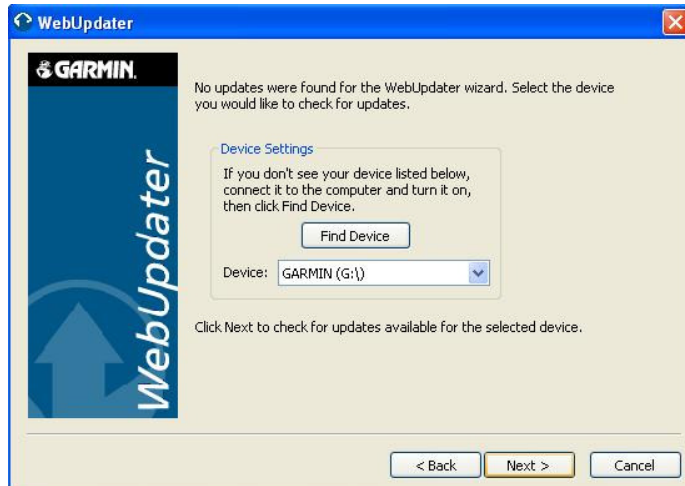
WebUpdater

GARMIN.

WebUpdater

No updates were found for the WebUpdater wizard. Select the device you would like to check for updates.

Device Settings

If you don't see your device listed below, connect it to the computer and turn it on, then click Find Device.

Find Device

Device: GARMIN (G:\)

Click Next to check for updates available for the selected device.

< Back

Next >

Cancel